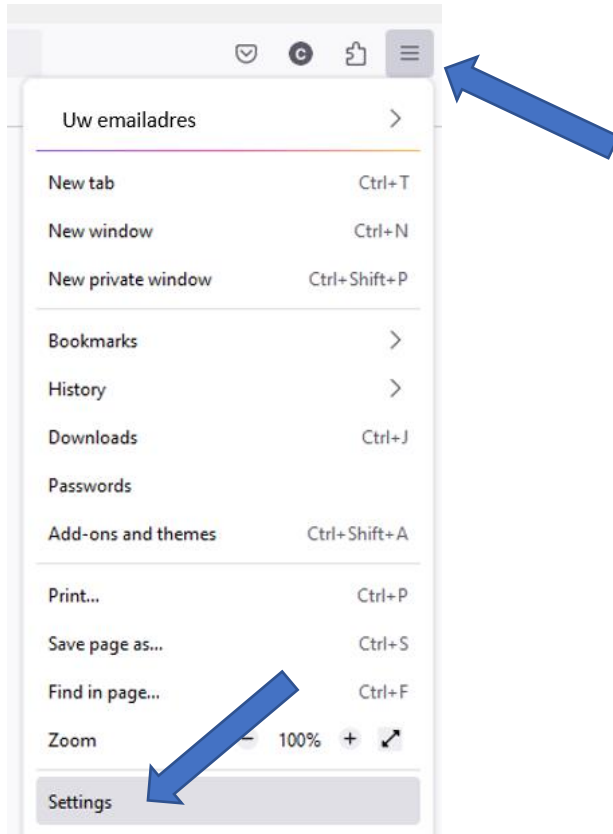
C

Uw emailadres

New tab Ctrl+T
New window Ctrl+N
New private window Ctrl+Shift+P

Bookmarks
History
Downloads Ctrl+J
Passwords
Add-ons and themes Ctrl+Shift+A

Print... Ctrl+P
Save page as... Ctrl+S
Find in page... Ctrl+F
Zoom − 100% +

Settings